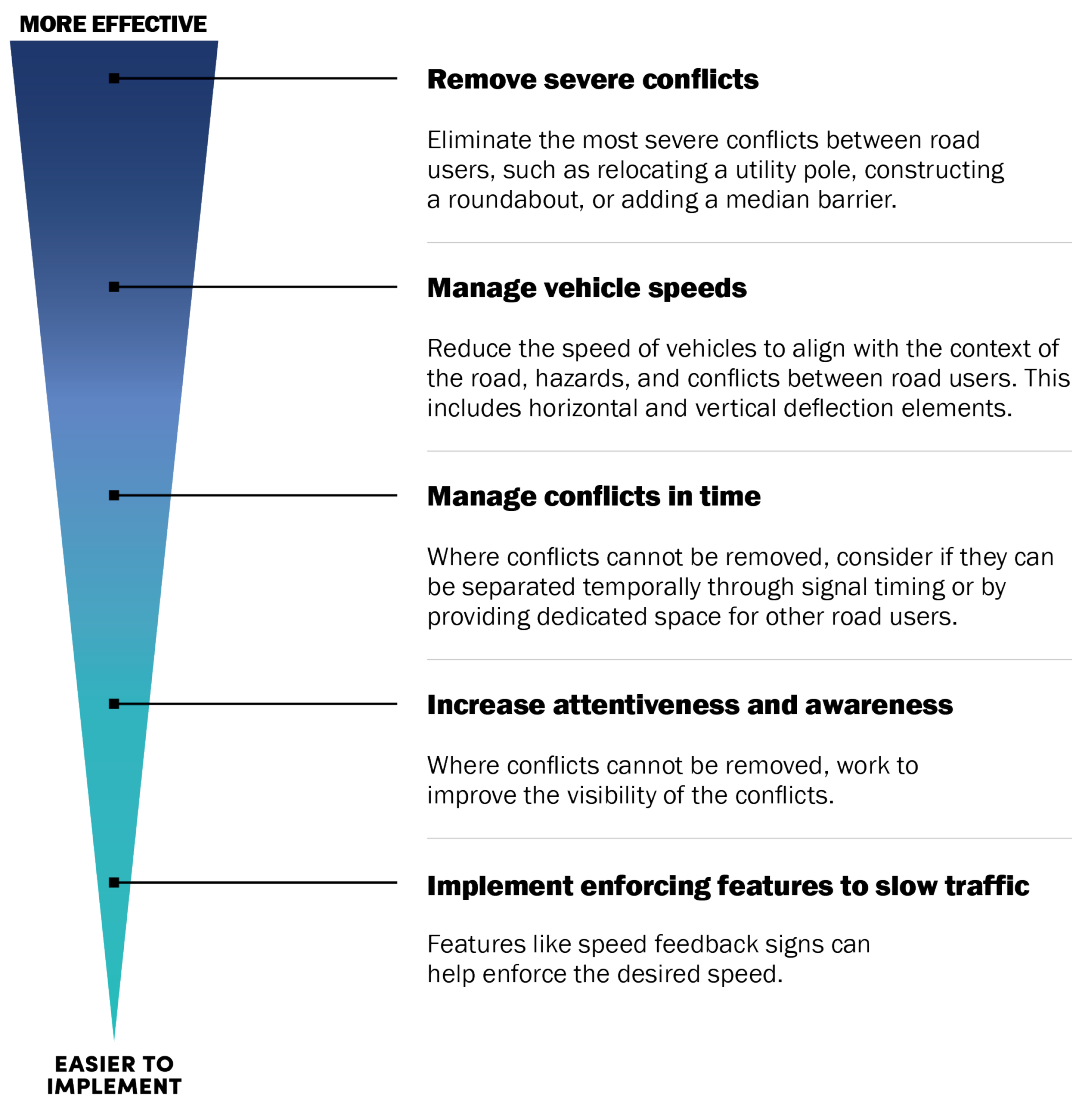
MORE EFFECTIVE

Remove severe conflicts

Eliminate the most severe conflicts between road users, such as relocating a utility pole, constructing a roundabout, or adding a median barrier.

Manage vehicle speeds

Reduce the speed of vehicles to align with the context of the road, hazards, and conflicts between road users. This includes horizontal and vertical deflection elements.

Manage conflicts in time

Where conflicts cannot be removed, consider if they can be separated temporally through signal timing or by providing dedicated space for other road users.

Increase attentiveness and awareness

Where conflicts cannot be removed, work to improve the visibility of the conflicts.

Implement enforcing features to slow traffic

Features like speed feedback signs can help enforce the desired speed.

EASIER TO IMPLEMENT